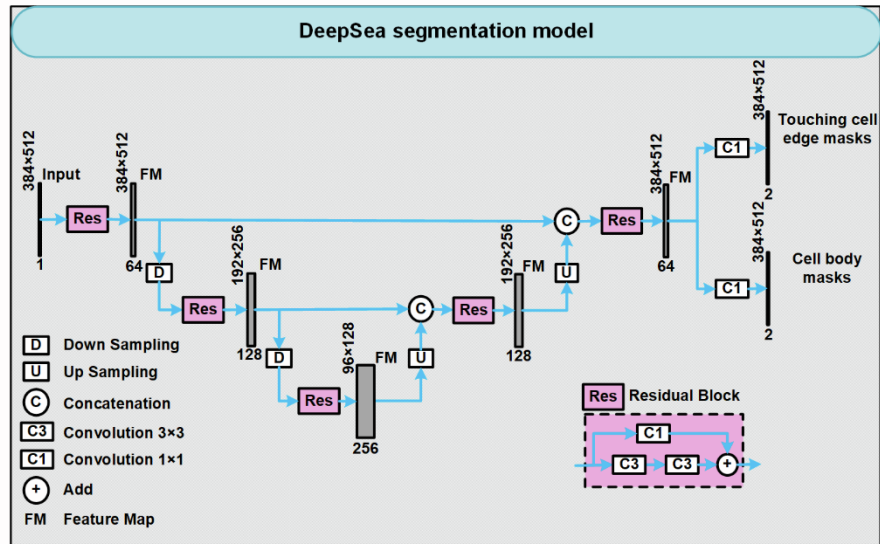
DeepSea segmentation model

384×512
Input
1

Res

384×512
FM
64

D

Res

192×256
FM
128

D

Res

96×128
FM
256

U

C

Res

192×256
FM
128

U

C

Res

384×512
FM
64

C1

384×512
2
Touching cell edge masks

C1

384×512
2
Cell body masks

D Down Sampling
U Up Sampling
C Concatenation
C3 Convolution 3×3
C1 Convolution 1×1
+ Add
FM Feature Map

Res Residual Block
C1
C3
C3
+